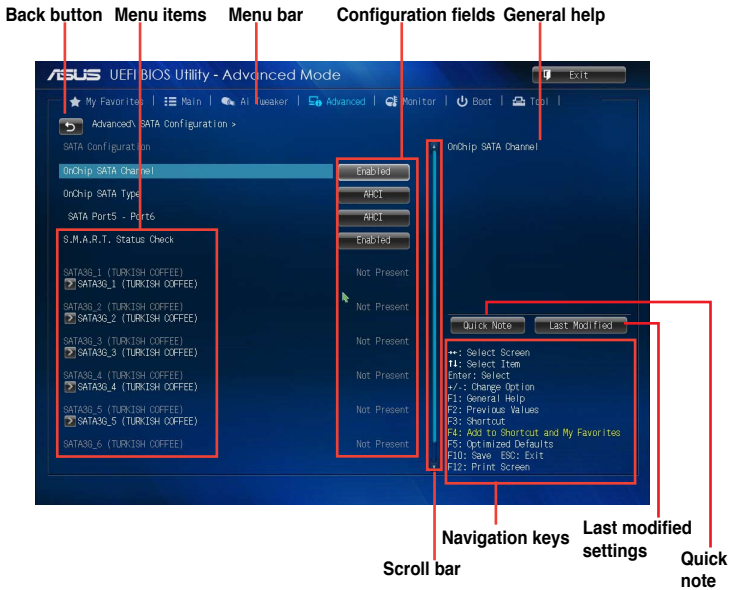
Back button Menu items Menu bar Configuration fields General help

/SUS UEFI BIOS Utility - Advanced Mode

Exit

My Favorites | Main | Ai Tweaker | Advanced | Monitor | Boot | Tool |

Advanced\ SATA Configuration >

SATA Configuration

OnChip SATA Channel

OnChip SATA Channel Enabled

OnChip SATA Type AHCI

SATA Port5 - Port6 AHCI

S.M.A.R.T. Status Check Enabled

SATA3G_1 (TURKISH COFFEE)
SATA3G_1 (TURKISH COFFEE) Not Present

SATA3G_2 (TURKISH COFFEE)
SATA3G_2 (TURKISH COFFEE) Not Present

SATA3G_3 (TURKISH COFFEE)
SATA3G_3 (TURKISH COFFEE) Not Present

SATA3G_4 (TURKISH COFFEE)
SATA3G_4 (TURKISH COFFEE) Not Present

SATA3G_5 (TURKISH COFFEE)
SATA3G_5 (TURKISH COFFEE) Not Present

SATA3G_6 (TURKISH COFFEE) Not Present

Quick Note Last Modified

→←: Select Screen
↑↓: Select Item
Enter: Select
+/-: Change Option
F1: General Help
F2: Previous Values
F3: Shortcut
F4: Add to Shortcut and My Favorites
F5: Optimized Defaults
F10: Save ESC: Exit
F12: Print Screen

Navigation keys Last modified settings Quick note

Scroll bar